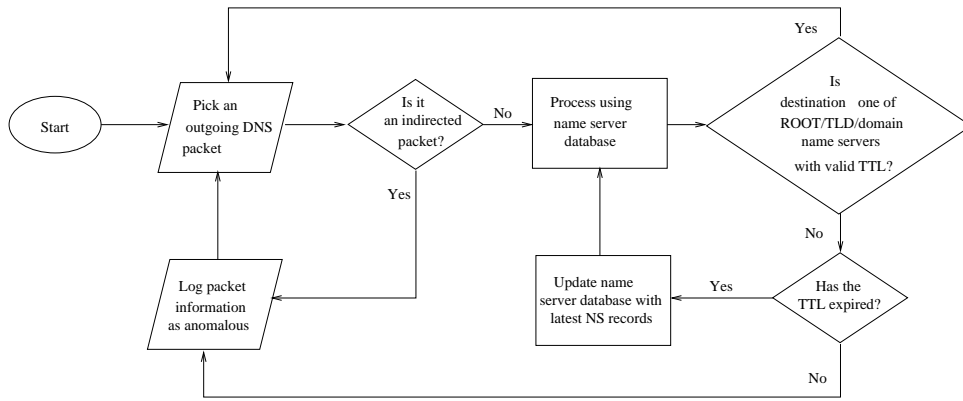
Yes

Start

Pick an outgoing DNS packet

Is it an indirected packet?

No

Process using name server database

Is destination one of ROOT/TLD/domain name servers with valid TTL?

Yes

No

Log packet information as anomalous

Update name server database with latest NS records

Yes

Has the TTL expired?

No